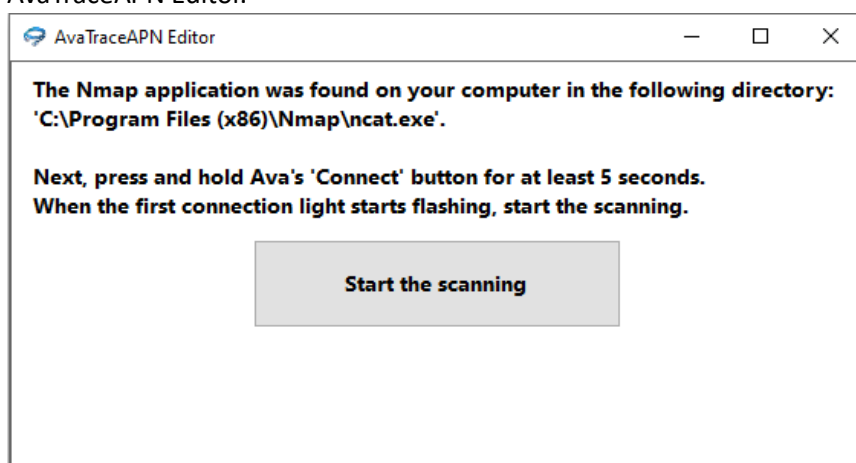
AvaTraceAPN Editor

AvaTraceAPN Editor

The Nmap application was found on your computer in the following directory: 'C:\Program Files (x86)\Nmap\ncat.exe'.

Next, press and hold Ava's 'Connect' button for at least 5 seconds.
When the first connection light starts flashing, start the scanning.

Start the scanning